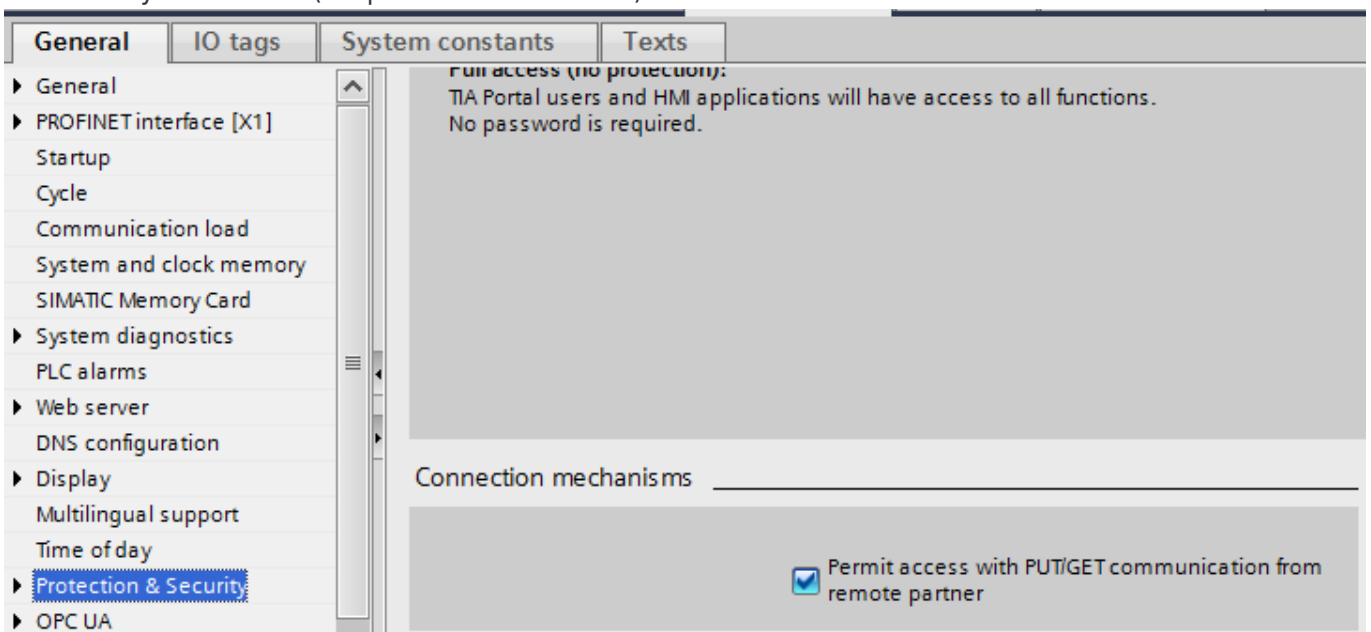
General | IO tags | System constants | Texts

General
PROFINET interface [X1]
Startup
Cycle
Communication load
System and clock memory
SIMATIC Memory Card
System diagnostics
PLC alarms
Web server
DNS configuration
Display
Multilingual support
Time of day
Protection & Security
OPC UA

Full access (no protection):
TIA Portal users and HMI applications will have access to all functions.
No password is required.

Connection mechanisms

Permit access with PUT/GET communication from remote partner